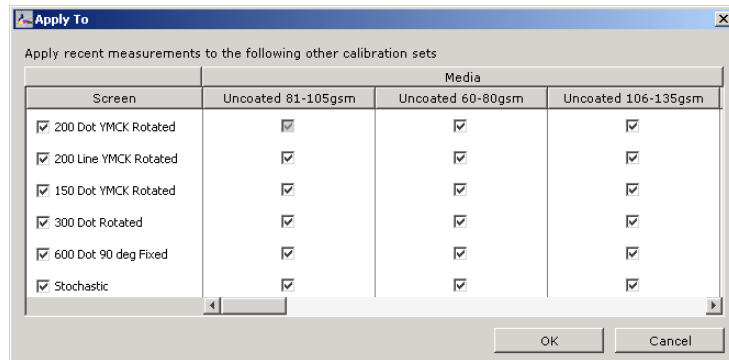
Apply To

Apply recent measurements to the following other calibration sets

| | Media | | |
|---|---|---|---|
| Screen | Uncoated 81-105gsm | Uncoated 60-80gsm | Uncoated 106-135gsm |
| ☑ 200 Dot YMCK Rotated | ☑ | ☑ | ☑ |
| ☑ 200 Line YMCK Rotated | ☑ | ☑ | ☑ |
| ☑ 150 Dot YMCK Rotated | ☑ | ☑ | ☑ |
| ☑ 300 Dot Rotated | ☑ | ☑ | ☑ |
| ☑ 600 Dot 90 deg Fixed | ☑ | ☑ | ☑ |
| ☑ Stochastic | ☑ | ☑ | ☑ |

OK Cancel